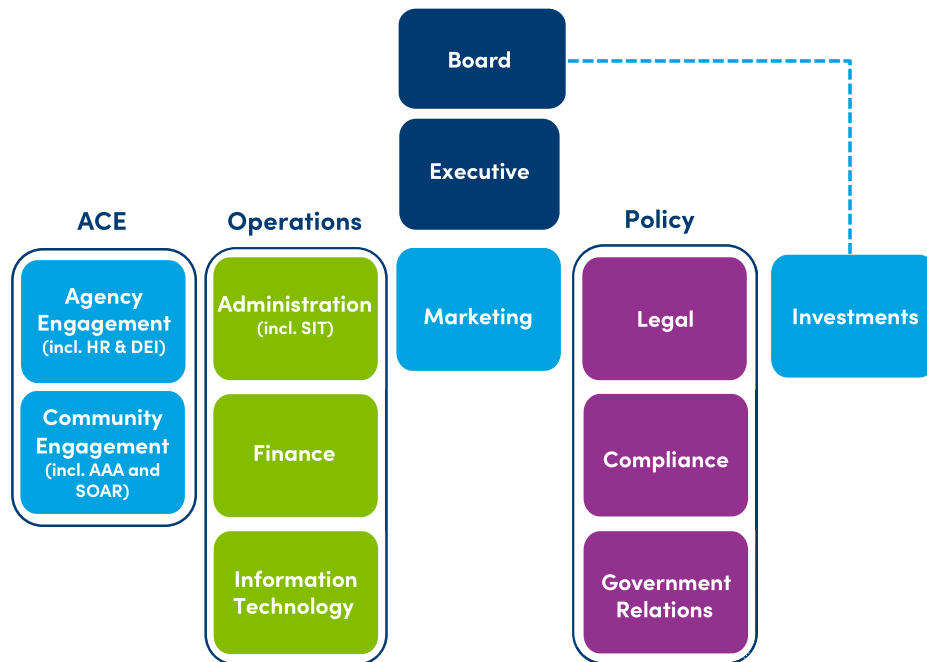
Board

Executive

ACE

Agency Engagement (incl. HR & DEI)

Community Engagement (incl. AAA and SOAR)

Operations

Administration (incl. SIT)

Finance

Information Technology

Marketing

Policy

Legal

Compliance

Government Relations

Investments